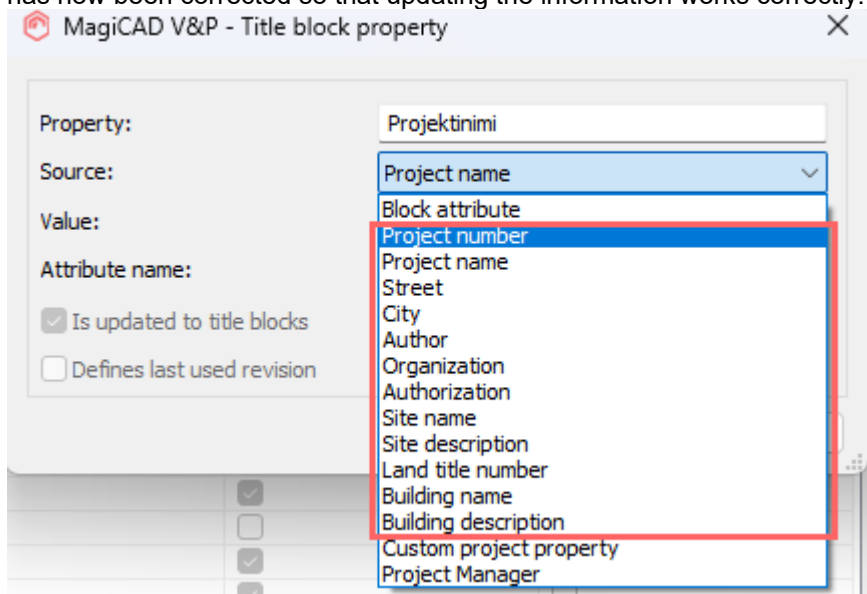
has now been corrected so that updating the information works correctly.

MagiCAD V&P - Title block property

Property: Projektinimi

Source: Project name

Value:

Attribute name:

Is updated to title blocks

Defines last used revision

Block attribute
Project number
Project name
Street
City
Author
Organization
Authorization
Site name
Site description
Land title number
Building name
Building description
Custom project property
Project Manager